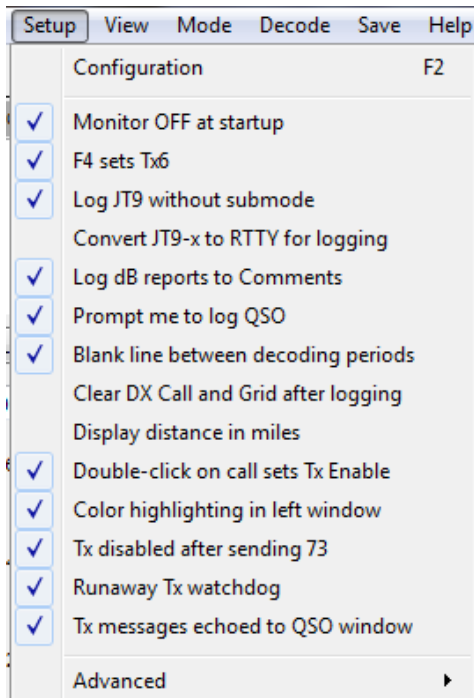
Setup View Mode Decode Save Help

Configuration F2

Monitor OFF at startup
F4 sets Tx6
Log JT9 without submode
Convert JT9-x to RTTY for logging
Log dB reports to Comments
Prompt me to log QSO
Blank line between decoding periods
Clear DX Call and Grid after logging
Display distance in miles
Double-click on call sets Tx Enable
Color highlighting in left window
Tx disabled after sending 73
Runaway Tx watchdog
Tx messages echoed to QSO window

Advanced